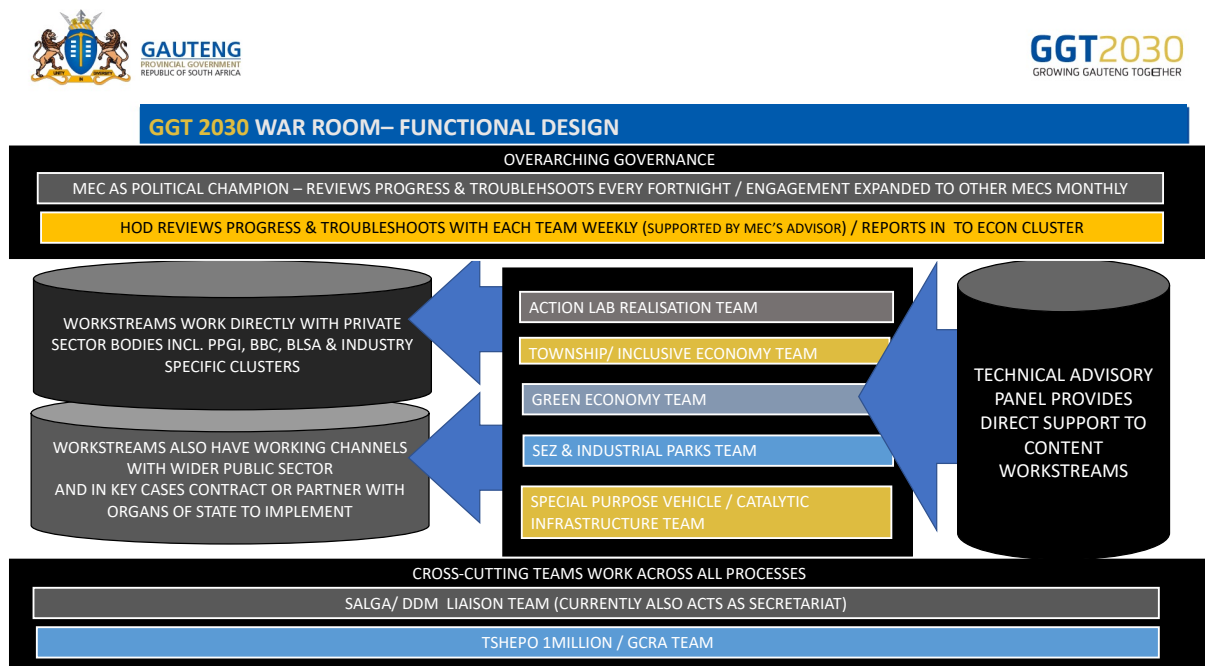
GAUTENG
PROVINCIAL GOVERNMENT
REPUBLIC OF SOUTH AFRICA

GGT2030
GROWING GAUTENG TOGETHER

GGT 2030 WAR ROOM– FUNCTIONAL DESIGN

OVERARCHING GOVERNANCE

MEC AS POLITICAL CHAMPION – REVIEWS PROGRESS & TROUBLEHSOOTS EVERY FORTNIGHT / ENGAGEMENT EXPANDED TO OTHER MECS MONTHLY

HOD REVIEWS PROGRESS & TROUBLESHOOTS WITH EACH TEAM WEEKLY (SUPPORTED BY MEC'S ADVISOR) / REPORTS IN TO ECON CLUSTER

WORKSTREAMS WORK DIRECTLY WITH PRIVATE SECTOR BODIES INCL. PPGI, BBC, BLSA & INDUSTRY SPECIFIC CLUSTERS

WORKSTREAMS ALSO HAVE WORKING CHANNELS WITH WIDER PUBLIC SECTOR
AND IN KEY CASES CONTRACT OR PARTNER WITH ORGANS OF STATE TO IMPLEMENT

ACTION LAB REALISATION TEAM

TOWNSHIP/ INCLUSIVE ECONOMY TEAM

GREEN ECONOMY TEAM

SEZ & INDUSTRIAL PARKS TEAM

SPECIAL PURPOSE VEHICLE / CATALYTIC INFRASTRUCTURE TEAM

TECHNICAL ADVISORY PANEL PROVIDES DIRECT SUPPORT TO CONTENT WORKSTREAMS

CROSS-CUTTING TEAMS WORK ACROSS ALL PROCESSES

SALGA/ DDM LIAISON TEAM (CURRENTLY ALSO ACTS AS SECRETARIAT)

TSHEPO 1MILLION / GCRA TEAM